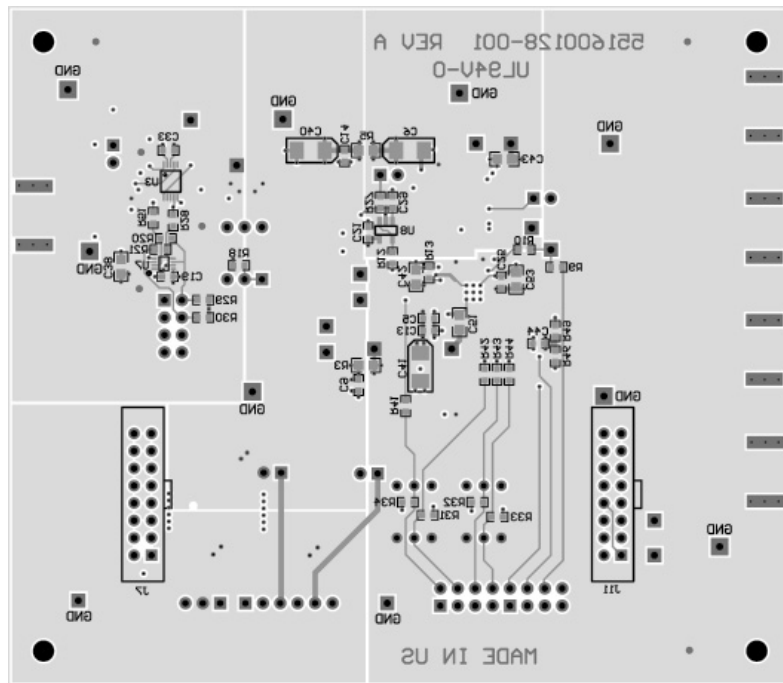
551600128-001 REV A
UL94V-0
GND
GND
GND
GND
C33
U3
C40
C14
R5
C6
C43
GND
R20
R21
R19
R18
C19
GND
C38
R29
R30
C35
C32
C31
U8
R12
R13
C42
R10
C52
C53
R9
C20
C13
C21
C41
R3
C9
C44
C49
R46
R43
R42
R44
R41
R49
GND
GND
R34
R32
R31
R33
J7
J11
GND
GND
GND
MADE IN US